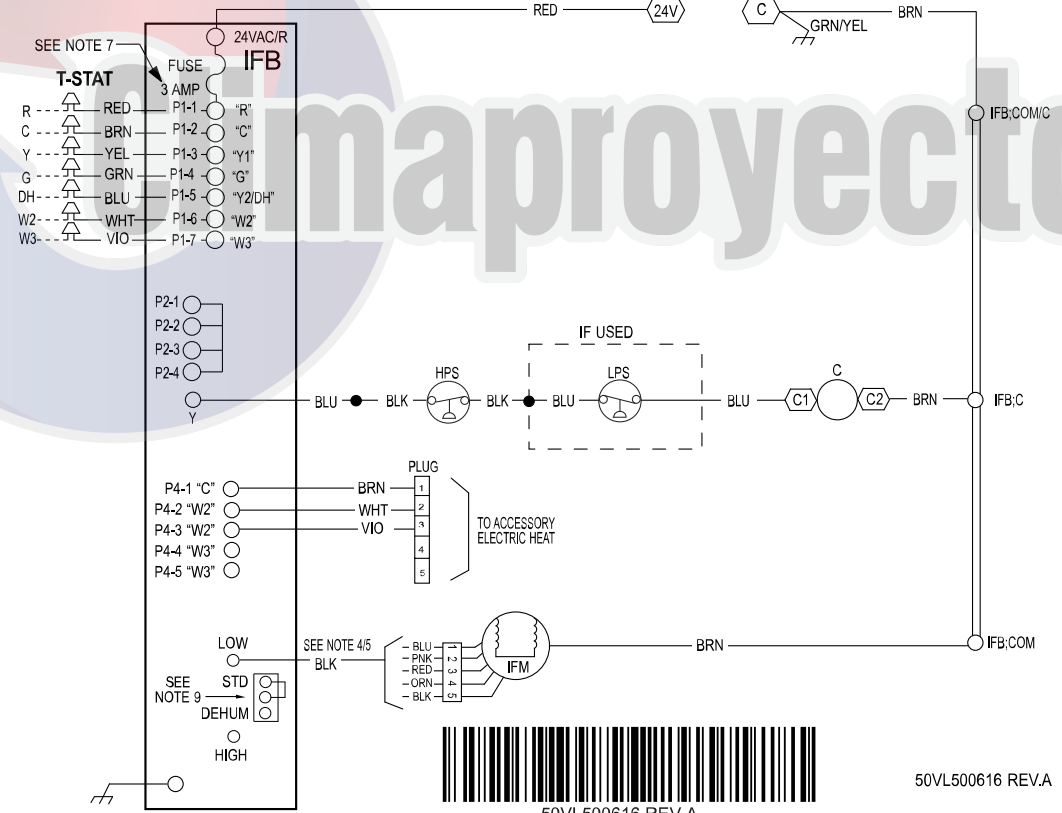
SEE NOTE 7
T-STAT
24VAC/R
IFB
FUSE
3 AMP
R RED P1-1 "R"
C BRN P1-2 "C"
Y YEL P1-3 "Y1"
G GRN P1-4 "G"
DH BLU P1-5 "Y2/DH"
W2 WHT P1-6 "W2"
W3 VIO P1-7 "W3"

RED 24V
C GRN/YEL BRN
IFB;COM/C

cimaproyecto

P2-1
P2-2
P2-3
P2-4

IF USED
Y BLU BLK HPS BLK BLU LPS BLU C1 C C2 BRN IFB;C

PLUG
P4-1 "C" BRN 1
P4-2 "W2" WHT 2
P4-3 "W2" VIO 3
P4-4 "W3" 4
P4-5 "W3" 5
TO ACCESSORY ELECTRIC HEAT

LOW
SEE NOTE 4/5
BLK
BLU 1
PNK 2
RED 3
ORN 4
BLK 5
IFM
BRN
IFB;COM
SEE NOTE 9
STD
DEHUM
HIGH

50VL500616 REV.A
50VL500616 REV.A